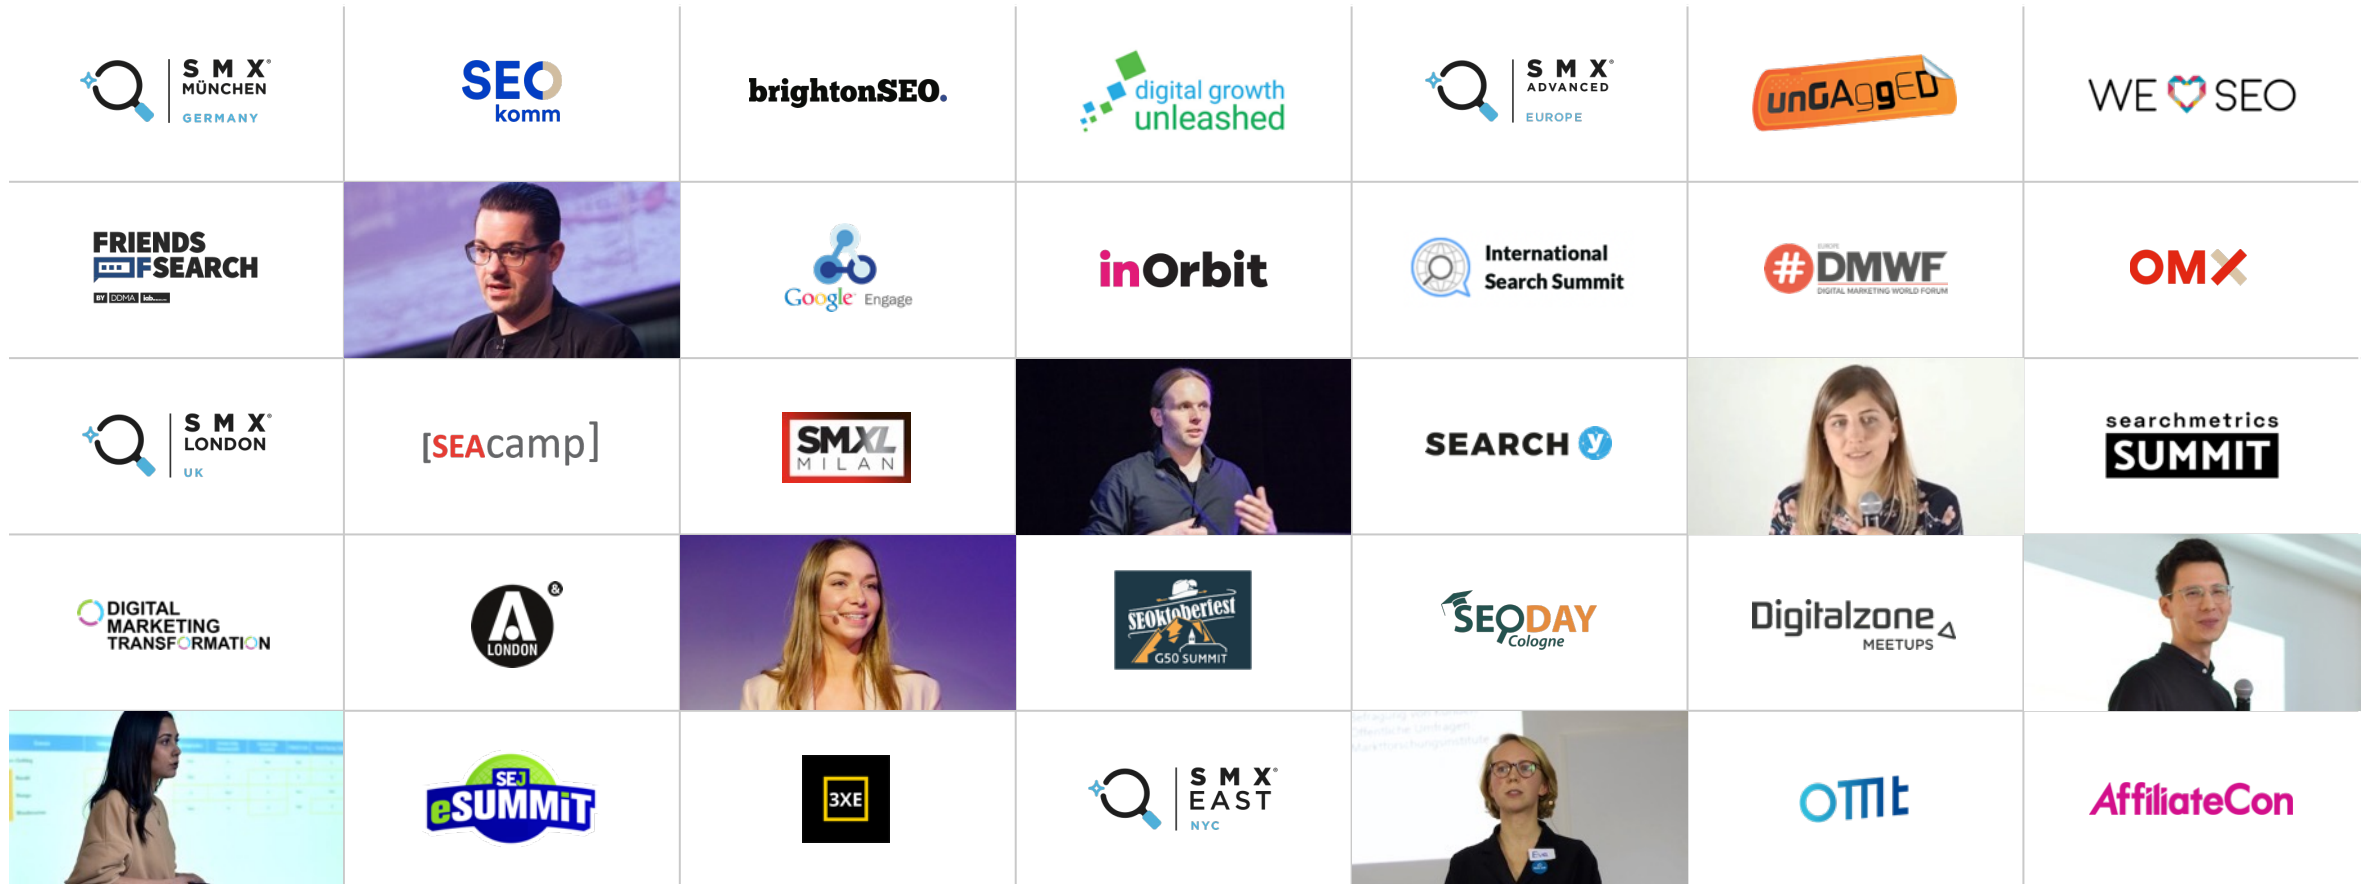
SMX® MÜNCHEN GERMANY

SEO komm

brightonSEO.

digital growth unleashed

SMX® ADVANCED EUROPE

unGAggED

WE SEO

FRIENDS OF SEARCH
BY DDMA iab.

Google Engage

inOrbit

International Search Summit

#DMWF EUROPE DIGITAL MARKETING WORLD FORUM

OMX

SMX® LONDON UK

[SEAcamp]

SMXL MILAN

SEARCH Y

searchmetrics SUMMIT

DIGITAL MARKETING TRANSFORMATION

A® LONDON

SEOktoberfest G50 SUMMIT

SEODAY Cologne

Digitalzone MEETUPS

SEJ eSUMMIT

3XE

SMX® EAST NYC

OMT

AffiliateCon